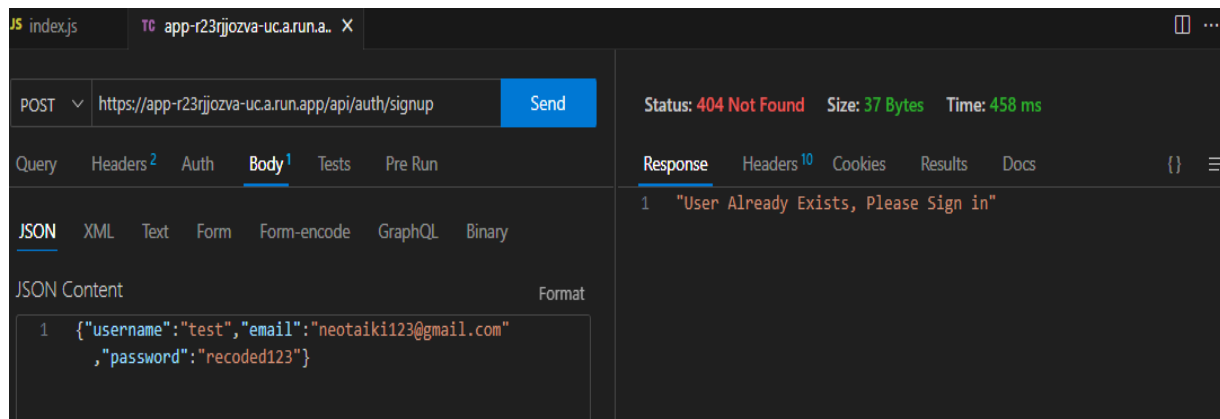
JS index.js
TC app-r23rjjozva-uc.a.run.a.. ×

POST ∨ https://app-r23rjjozva-uc.a.run.app/api/auth/signup Send

Status: 404 Not Found Size: 37 Bytes Time: 458 ms

Query Headers 2 Auth Body 1 Tests Pre Run

Response Headers 10 Cookies Results Docs {} ☰

1 "User Already Exists, Please Sign in"

JSON XML Text Form Form-encode GraphQL Binary

JSON Content Format

1 {"username":"test","email":"neotaiki123@gmail.com" ,"password":"recoded123"}